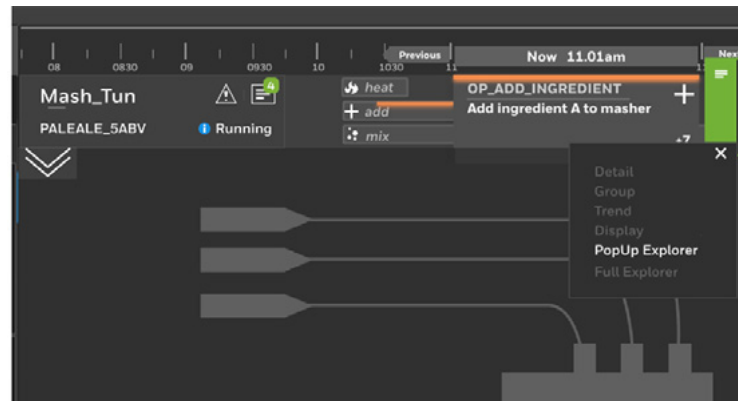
08 0830 09 0930 10 1030 11

Previous

Now 11.01am

Nex

Mash_Tun

4

PALEALE_5ABV

Running

heat

add

mix

OP_ADD_INGREDIENT

Add ingredient A to masher

+

+7

×

Detail

Group

Trend

Display

PopUp Explorer

Full Explorer